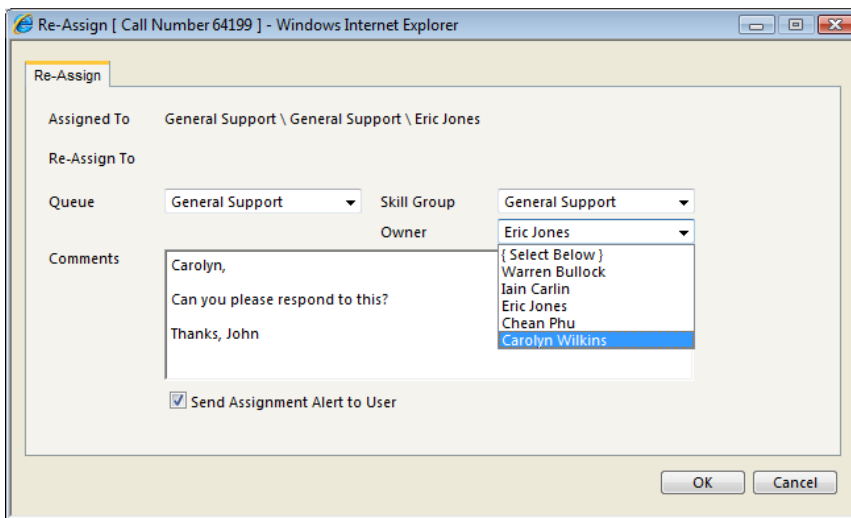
Re-Assign [ Call Number 64199 ] - Windows Internet Explorer

Re-Assign

Assigned To General Support \ General Support \ Eric Jones

Re-Assign To

Queue General Support

Skill Group General Support

Owner Eric Jones

{ Select Below }
Warren Bullock
Iain Carlin
Eric Jones
Chean Phu
Carolyn Wilkins

Comments

Carolyn,

Can you please respond to this?

Thanks, John

Send Assignment Alert to User

OK

Cancel